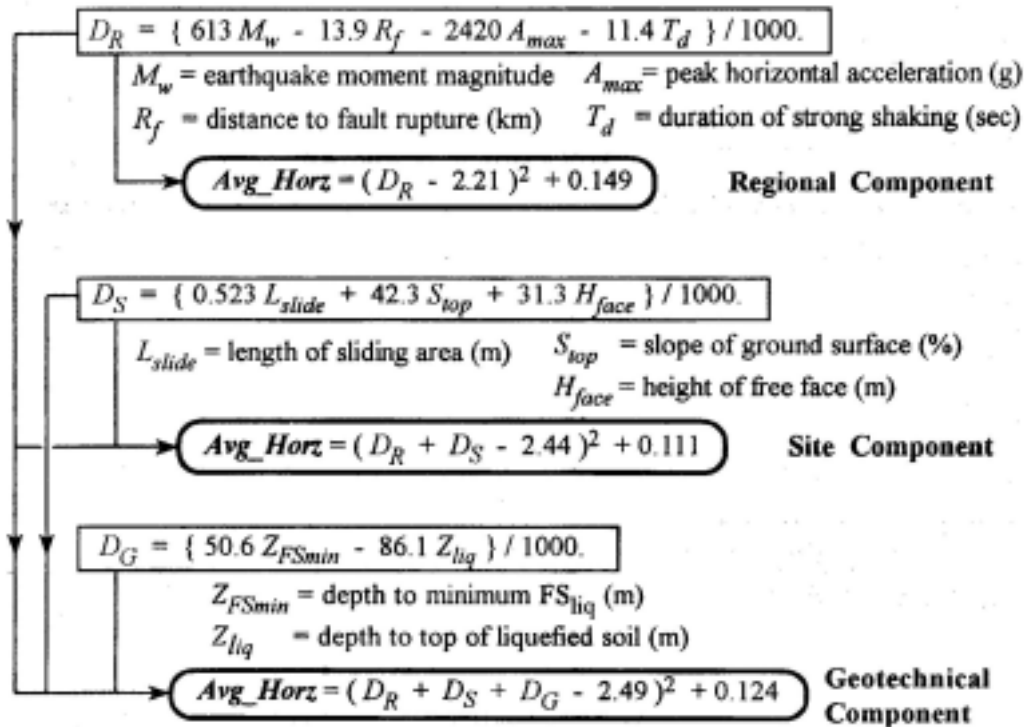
$D_R = \{ 613\ M_w - 13.9\ R_f - 2420\ A_{max} - 11.4\ T_d \} / 1000.$

$M_w$ = earthquake moment magnitude $A_{max}$ = peak horizontal acceleration (g)

$R_f$ = distance to fault rupture (km) $T_d$ = duration of strong shaking (sec)

$\textit{Avg\_Horz} = ( D_R - 2.21 )^2 + 0.149$ **Regional Component**

$D_S = \{ 0.523\ L_{slide} + 42.3\ S_{top} + 31.3\ H_{face} \} / 1000.$

$L_{slide}$ = length of sliding area (m) $S_{top}$ = slope of ground surface (%)

$H_{face}$ = height of free face (m)

$\textit{Avg\_Horz} = ( D_R + D_S - 2.44 )^2 + 0.111$ **Site Component**

$D_G = \{ 50.6\ Z_{FSmin} - 86.1\ Z_{liq} \} / 1000.$

$Z_{FSmin}$ = depth to minimum $FS_{liq}$ (m)

$Z_{liq}$ = depth to top of liquefied soil (m)

$\textit{Avg\_Horz} = ( D_R + D_S + D_G - 2.49 )^2 + 0.124$ **Geotechnical Component**